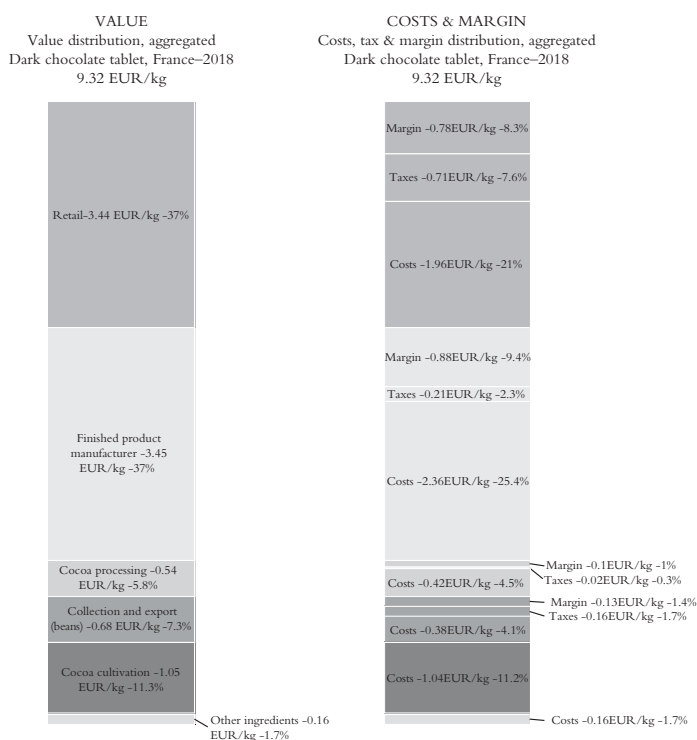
VALUE
Value distribution, aggregated
Dark chocolate tablet, France–2018
9.32 EUR/kg

Retail-3.44 EUR/kg -37%

Finished product manufacturer -3.45 EUR/kg -37%

Cocoa processing -0.54 EUR/kg -5.8%

Collection and export (beans) -0.68 EUR/kg -7.3%

Cocoa cultivation -1.05 EUR/kg -11.3%

Other ingredients -0.16 EUR/kg -1.7%

COSTS & MARGIN
Costs, tax & margin distribution, aggregated
Dark chocolate tablet, France–2018
9.32 EUR/kg

Margin -0.78EUR/kg -8.3%

Taxes -0.71EUR/kg -7.6%

Costs -1.96EUR/kg -21%

Margin -0.88EUR/kg -9.4%

Taxes -0.21EUR/kg -2.3%

Costs -2.36EUR/kg -25.4%

Margin -0.1EUR/kg -1%

Taxes -0.02EUR/kg -0.3%

Costs -0.42EUR/kg -4.5%

Margin -0.13EUR/kg -1.4%

Taxes -0.16EUR/kg -1.7%

Costs -0.38EUR/kg -4.1%

Costs -1.04EUR/kg -11.2%

Costs -0.16EUR/kg -1.7%